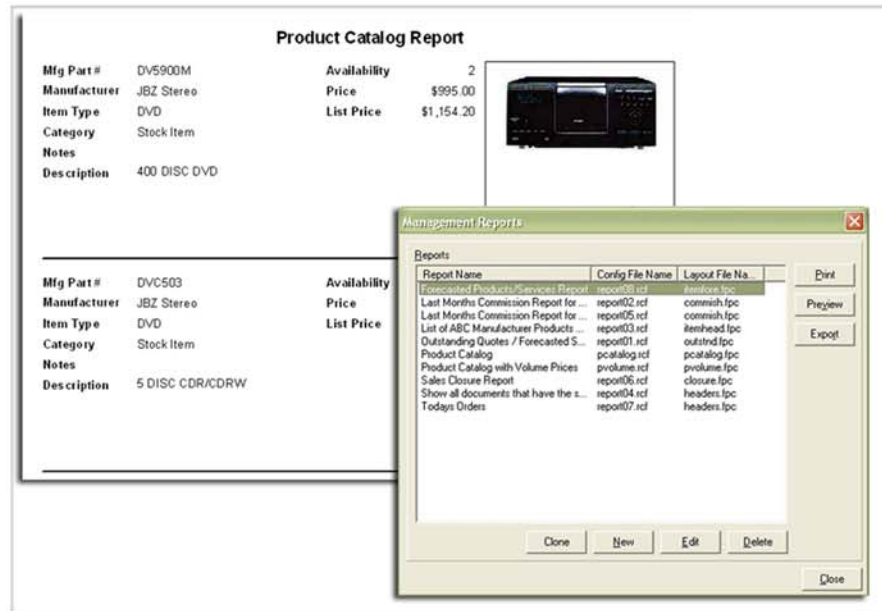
Product Catalog Report

Mfg Part # DV5900M
Manufacturer JBZ Stereo
Item Type DVD
Category Stock Item
Notes
Description 400 DISC DVD

Availability 2
Price $995.00
List Price $1,154.20

Mfg Part # DVC503
Manufacturer JBZ Stereo
Item Type DVD
Category Stock Item
Notes
Description 5 DISC CDR/CDRW

Availability
Price
List Price

Management Reports

Reports

| Report Name | Config File Name | Layout File Na... |
|---|---|---|
| Forecasted Products/Services Report | report08.rcf | itemlore.fpc |
| Last Months Commission Report for ... | report02.rcf | commish.fpc |
| Last Months Commission Report for ... | report05.rcf | commish.fpc |
| List of ABC Manufacturer Products ... | report03.rcf | itemhead.fpc |
| Outstanding Quotes / Forecasted S... | report01.rcf | outstnd.fpc |
| Product Catalog | pcatalog.rcf | pcatalog.fpc |
| Product Catalog with Volume Prices | pvolume.rcf | pvolume.fpc |
| Sales Closure Report | report06.rcf | closure.fpc |
| Show all documents that have the s... | report04.rcf | headers.fpc |
| Todays Orders | report07.rcf | headers.fpc |

Print
Preview
Export

Clone New Edit Delete

Close